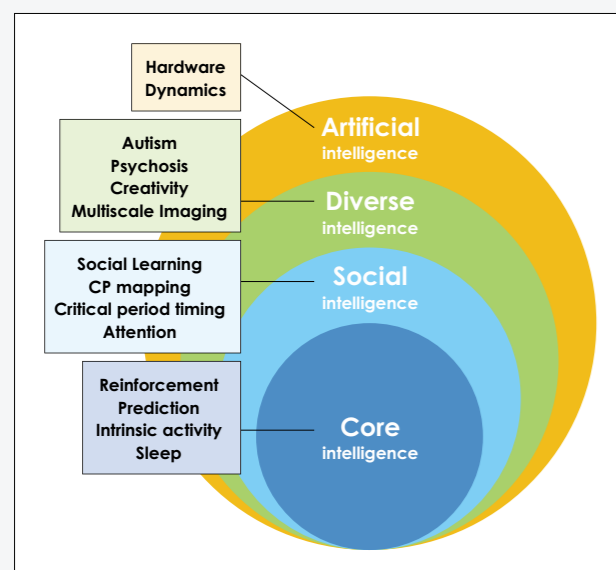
Hardware
Dynamics

Autism
Psychosis
Creativity
Multiscale Imaging

Social Learning
CP mapping
Critical period timing
Attention

Reinforcement
Prediction
Intrinsic activity
Sleep

Artificial
intelligence

Diverse
intelligence

Social
intelligence

Core
intelligence